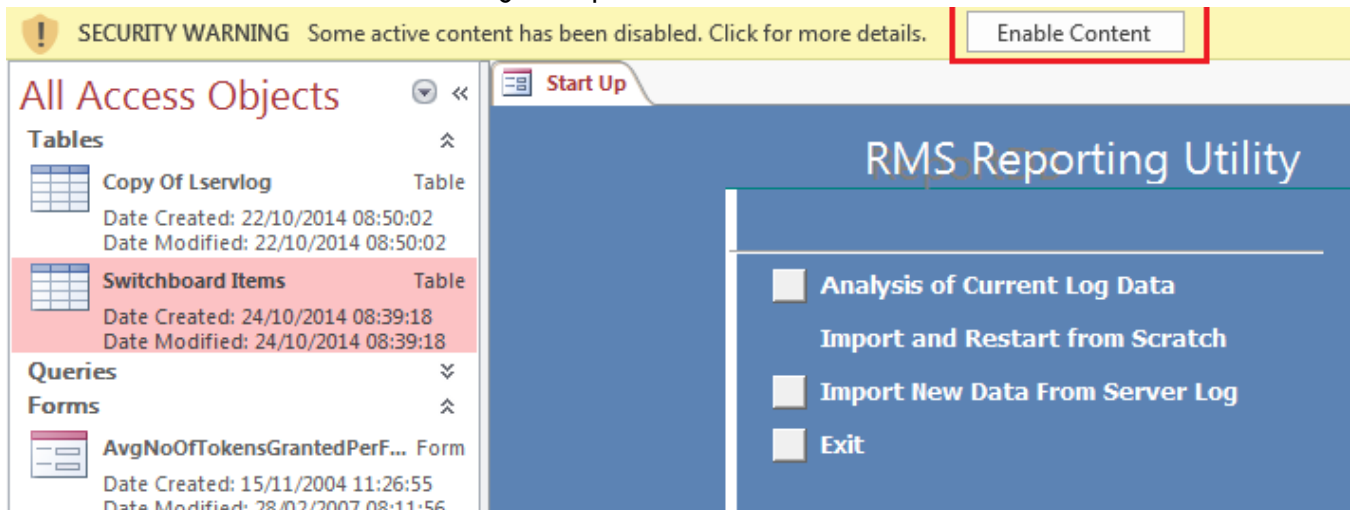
SECURITY WARNING Some active content has been disabled. Click for more details. Enable Content

All Access Objects

Tables

Copy Of Lservlog Table
Date Created: 22/10/2014 08:50:02
Date Modified: 22/10/2014 08:50:02

Switchboard Items Table
Date Created: 24/10/2014 08:39:18
Date Modified: 24/10/2014 08:39:18

Queries

Forms

AvgNoOfTokensGrantedPerF... Form
Date Created: 15/11/2004 11:26:55
Date Modified: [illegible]

Start Up

RMS Reporting Utility

Analysis of Current Log Data

Import and Restart from Scratch

Import New Data From Server Log

Exit